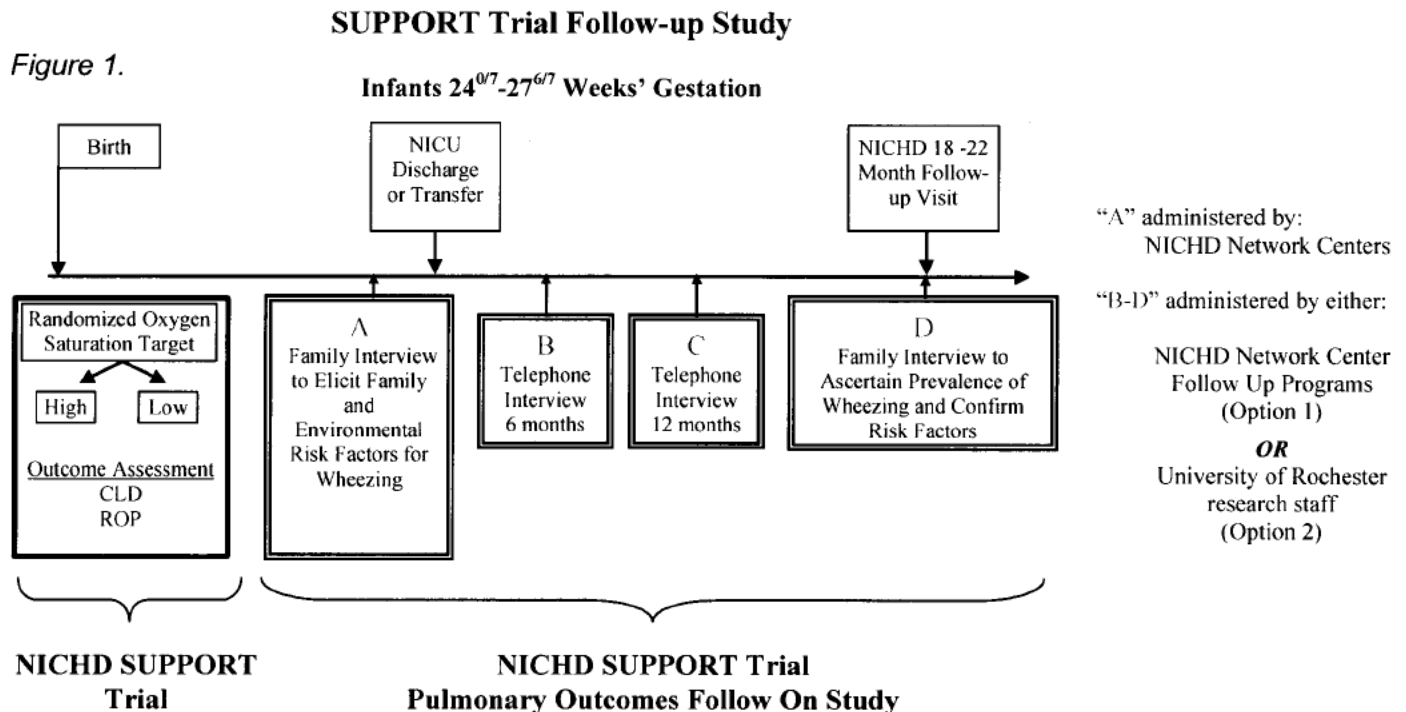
SUPPORT Trial Follow-up Study

Figure 1.

Infants $24^{0/7}$-$27^{6/7}$ Weeks' Gestation

Birth

NICU Discharge or Transfer

NICHD 18 -22 Month Follow-up Visit

"A" administered by: NICHD Network Centers

"B-D" administered by either:

NICHD Network Center Follow Up Programs (Option 1)

OR

University of Rochester research staff (Option 2)

Randomized Oxygen Saturation Target

High

Low

Outcome Assessment
CLD
ROP

A
Family Interview to Elicit Family and Environmental Risk Factors for Wheezing

B
Telephone Interview 6 months

C
Telephone Interview 12 months

D
Family Interview to Ascertain Prevalence of Wheezing and Confirm Risk Factors

NICHD SUPPORT Trial

NICHD SUPPORT Trial Pulmonary Outcomes Follow On Study